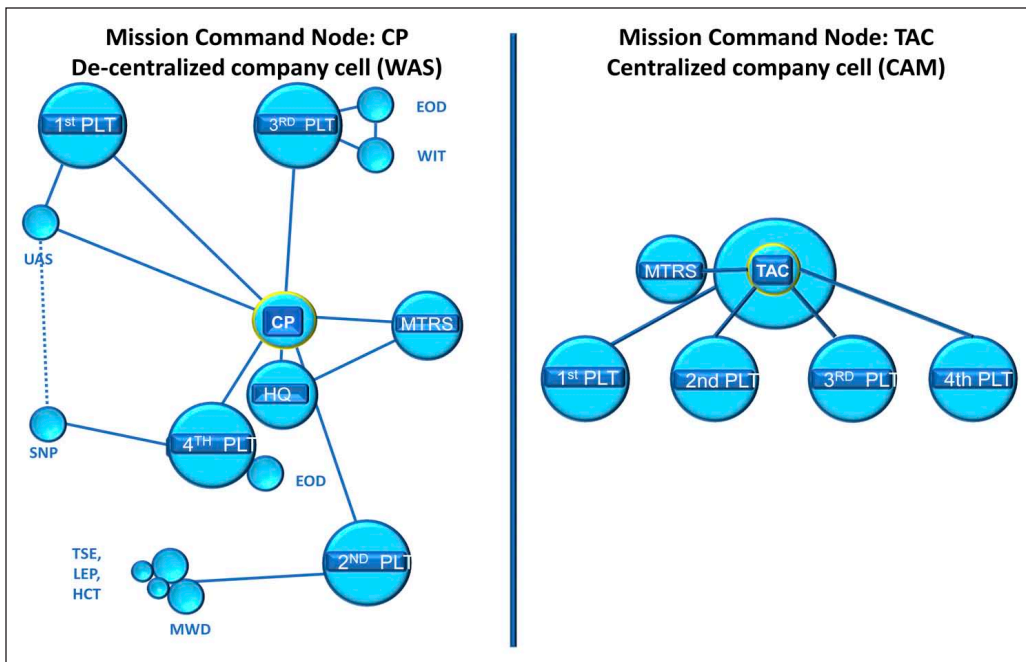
Mission Command Node: CP
De-centralized company cell (WAS)

1st PLT

3RD PLT

EOD

WIT

UAS

CP

MTRS

HQ

SNP

4TH PLT

EOD

TSE, LEP, HCT

MWD

2ND PLT

Mission Command Node: TAC
Centralized company cell (CAM)

MTRS

TAC

1st PLT

2nd PLT

3RD PLT

4th PLT